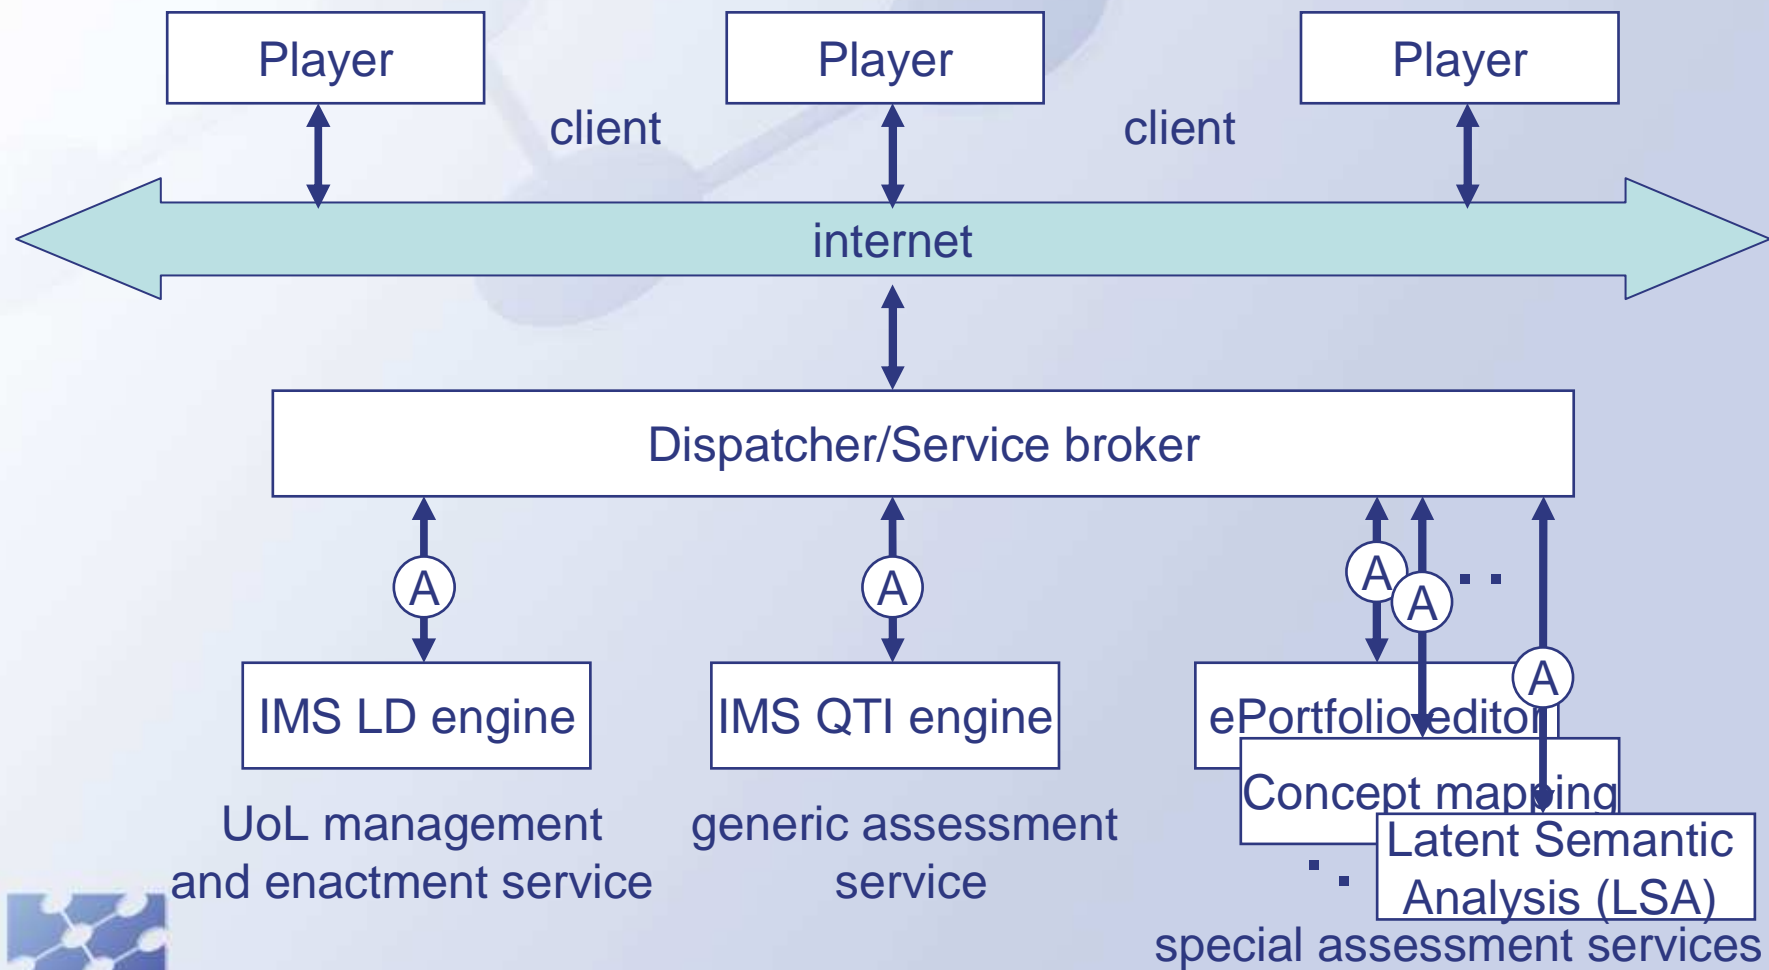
Player

Player

Player

client

client

internet

Dispatcher/Service broker

A

A

A

A

A

IMS LD engine

IMS QTI engine

ePortfolio editor

Concept mapping

Latent Semantic Analysis (LSA)

UoL management and enactment service

generic assessment service

special assessment services